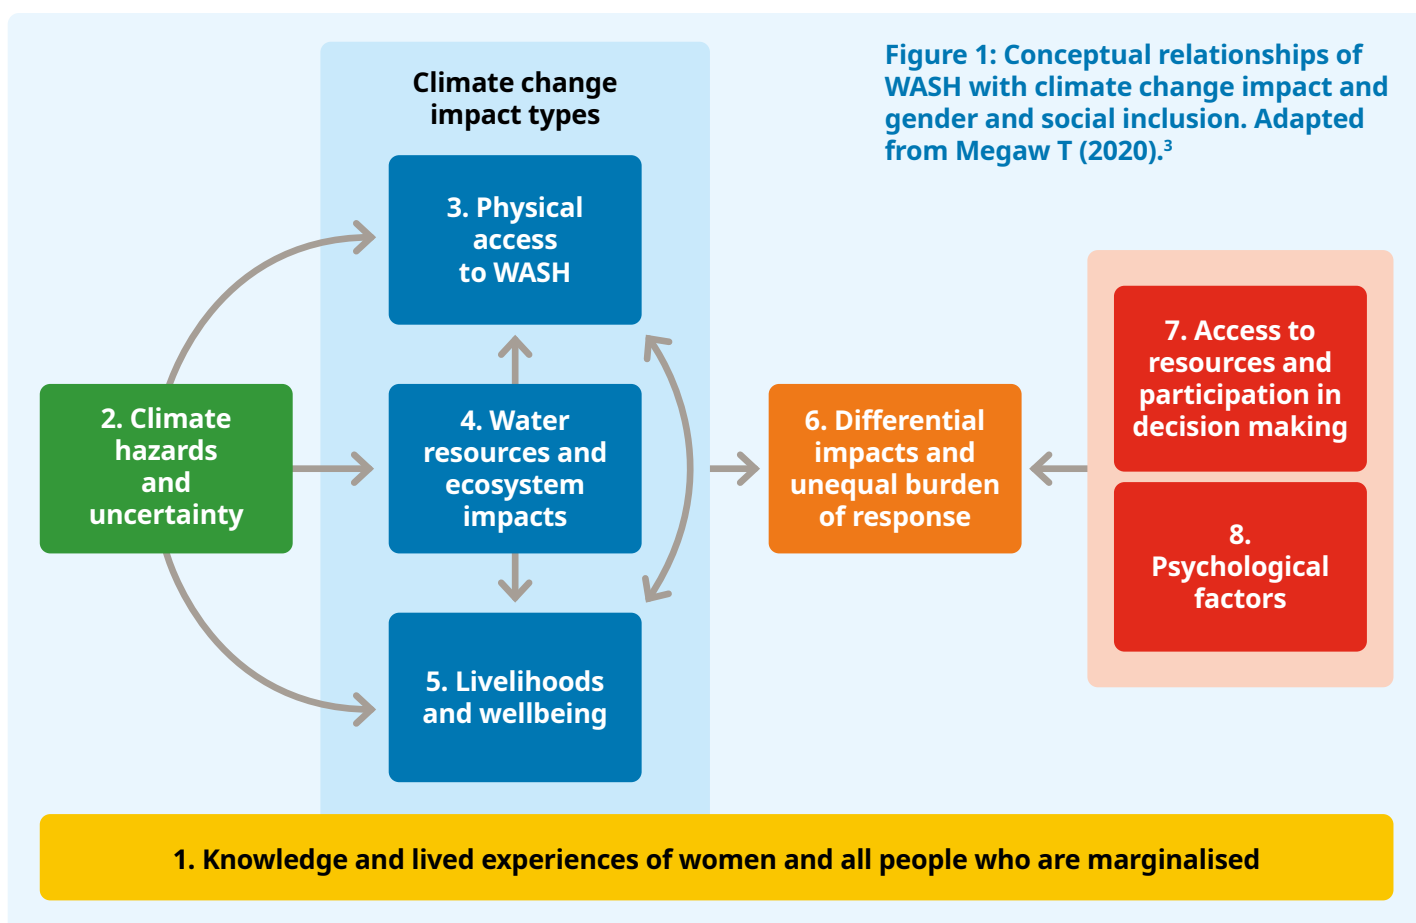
Figure 1: Conceptual relationships of WASH with climate change impact and gender and social inclusion. Adapted from Megaw T (2020).$^3$

Climate change impact types

3. Physical access to WASH

2. Climate hazards and uncertainty

4. Water resources and ecosystem impacts

5. Livelihoods and wellbeing

6. Differential impacts and unequal burden of response

7. Access to resources and participation in decision making

8. Psychological factors

1. Knowledge and lived experiences of women and all people who are marginalised